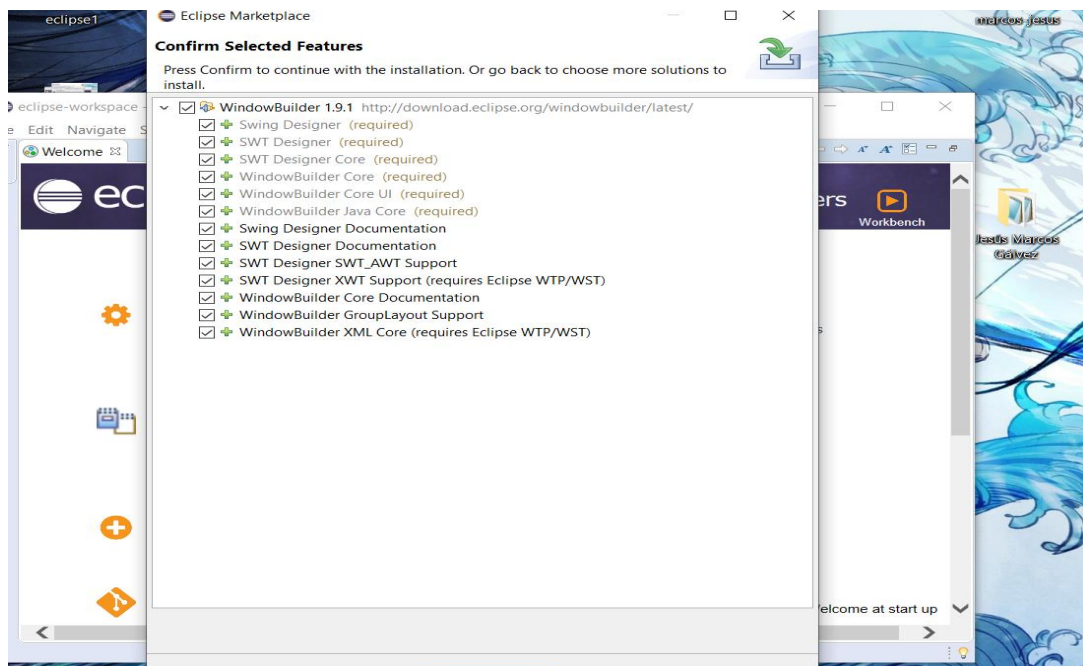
eclipse1

Eclipse Marketplace

Confirm Selected Features

Press Confirm to continue with the installation. Or go back to choose more solutions to install.

WindowBuilder 1.9.1 http://download.eclipse.org/windowbuilder/latest/
Swing Designer (required)
SWT Designer (required)
SWT Designer Core (required)
WindowBuilder Core (required)
WindowBuilder Core UI (required)
WindowBuilder Java Core (required)
Swing Designer Documentation
SWT Designer Documentation
SWT Designer SWT_AWT Support
SWT Designer XWT Support (requires Eclipse WTP/WST)
WindowBuilder Core Documentation
WindowBuilder GroupLayout Support
WindowBuilder XML Core (requires Eclipse WTP/WST)

marcos jesus

eclipse-workspace

e Edit Navigate S

Welcome

ec

ers

Workbench

Jesús Marcos Gálvez

s

/elcome at start up